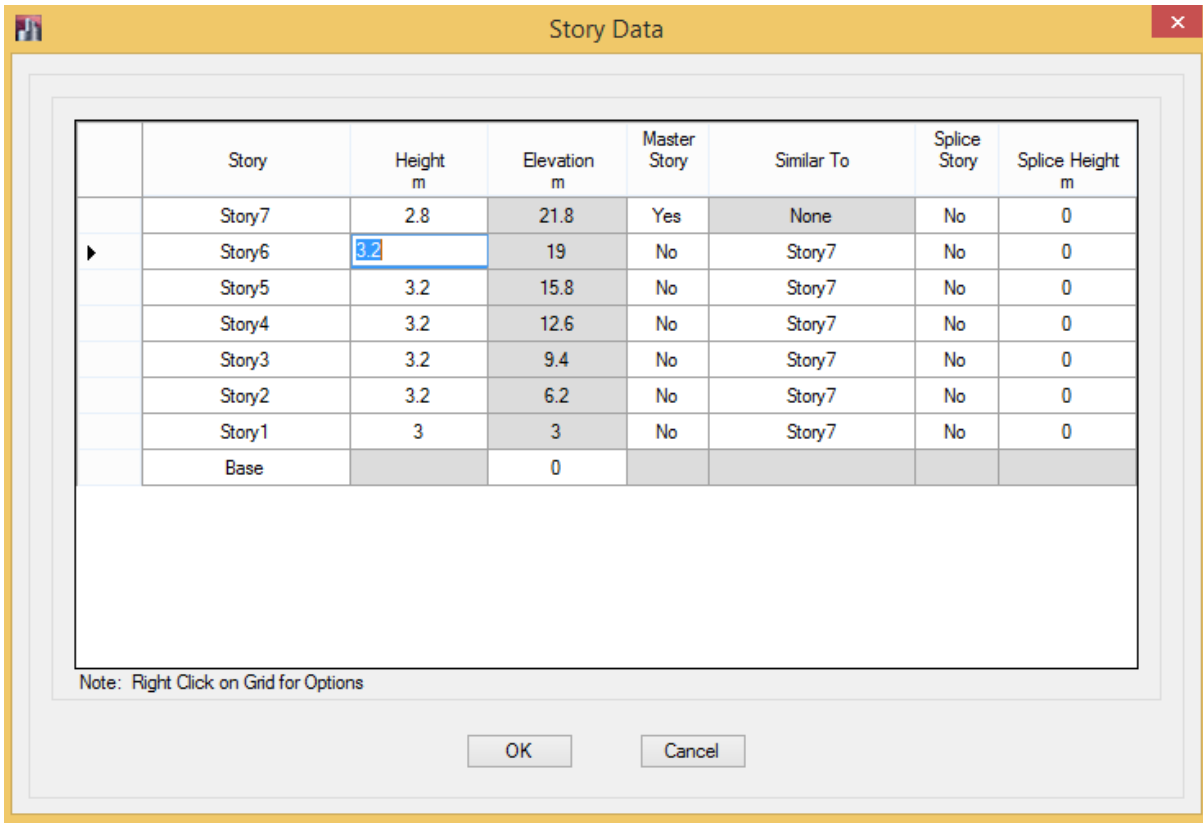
Story Data

| | Story | Height m | Elevation m | Master Story | Similar To | Splice Story | Splice Height m |
|---|---|---|---|---|---|---|---|
| | Story7 | 2.8 | 21.8 | Yes | None | No | 0 |
| | Story6 | 3.2 | 19 | No | Story7 | No | 0 |
| | Story5 | 3.2 | 15.8 | No | Story7 | No | 0 |
| | Story4 | 3.2 | 12.6 | No | Story7 | No | 0 |
| | Story3 | 3.2 | 9.4 | No | Story7 | No | 0 |
| | Story2 | 3.2 | 6.2 | No | Story7 | No | 0 |
| | Story1 | 3 | 3 | No | Story7 | No | 0 |
| | Base | | 0 | | | | |

Note: Right Click on Grid for Options

OK

Cancel